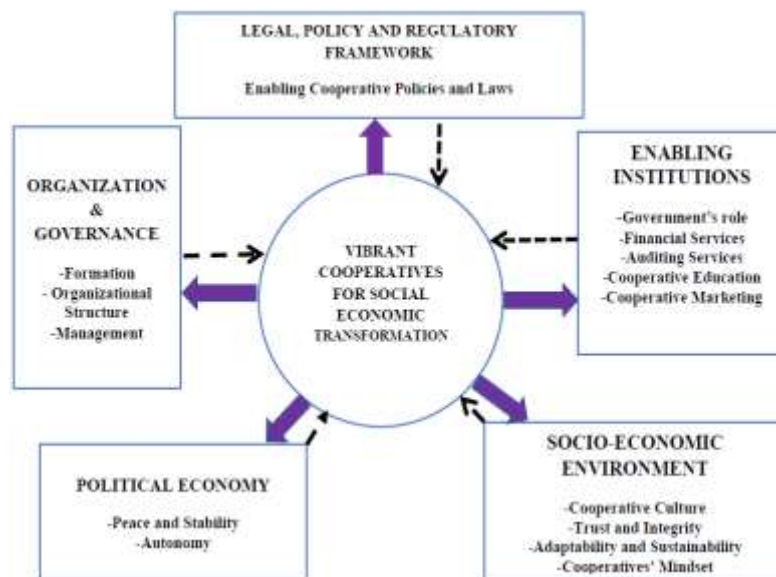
LEGAL, POLICY AND REGULATORY FRAMEWORK

Enabling Cooperative Policies and Laws

ORGANIZATION & GOVERNANCE

-Formation
- Organizational Structure
-Management

VIBRANT COOPERATIVES FOR SOCIAL ECONOMIC TRANSFORMATION

ENABLING INSTITUTIONS

-Government's role
-Financial Services
-Auditing Services
-Cooperative Education
-Cooperative Marketing

POLITICAL ECONOMY

-Peace and Stability
-Autonomy

SOCIO-ECONOMIC ENVIRONMENT

-Cooperative Culture
-Trust and Integrity
-Adaptability and Sustainability
-Cooperatives' Mindset